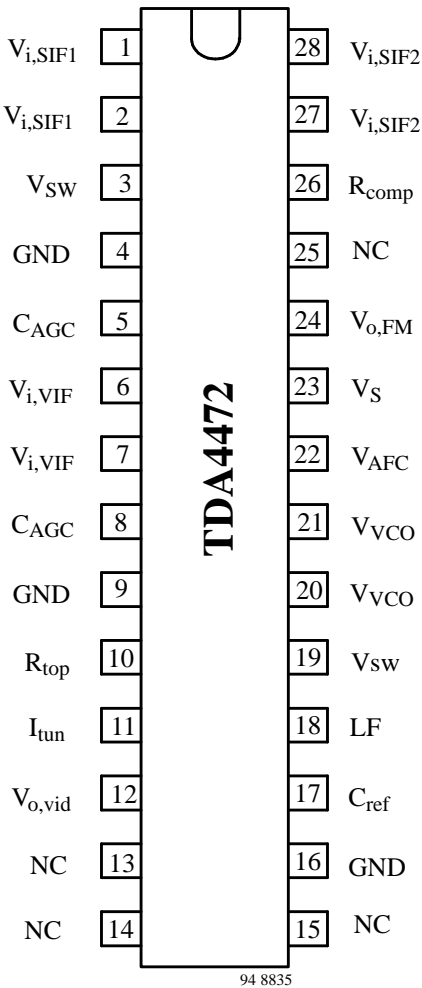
$V_{i,SIF1}$ 1
$V_{i,SIF1}$ 2
$V_{SW}$ 3
GND 4
$C_{AGC}$ 5
$V_{i,VIF}$ 6
$V_{i,VIF}$ 7
$C_{AGC}$ 8
GND 9
$R_{top}$ 10
$I_{tun}$ 11
$V_{o,vid}$ 12
NC 13
NC 14

TDA4472

28 $V_{i,SIF2}$
27 $V_{i,SIF2}$
26 $R_{comp}$
25 NC
24 $V_{o,FM}$
23 $V_{S}$
22 $V_{AFC}$
21 $V_{VCO}$
20 $V_{VCO}$
19 $V_{SW}$
18 LF
17 $C_{ref}$
16 GND
15 NC

94 8835